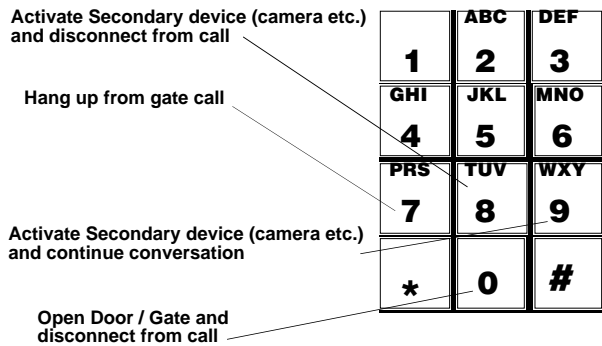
Activate Secondary device (camera etc.) and disconnect from call

Hang up from gate call

Activate Secondary device (camera etc.) and continue conversation

Open Door / Gate and disconnect from call

| | ABC | DEF |
|---|---|---|
| 1 | 2 | 3 |
| GHI 4 | JKL 5 | MNO 6 |
| PRS 7 | TUV 8 | WXY 9 |
| * | 0 | # |